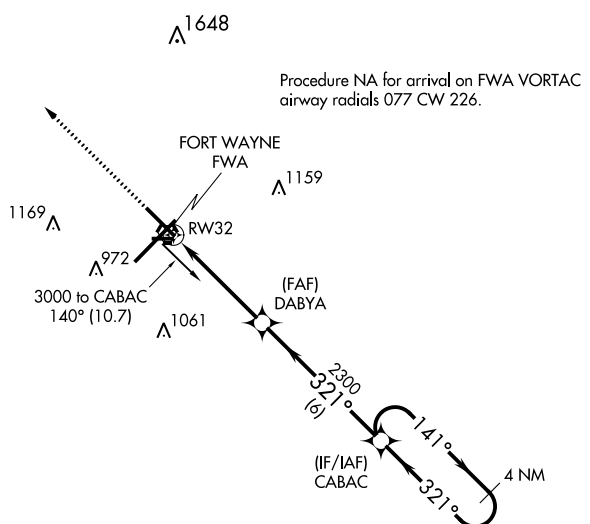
1648

Procedure NA for arrival on FWA VORTAC airway radials 077 CW 226.

FORT WAYNE
FWA

1159

1169

RW32

972

3000 to CABAC
140° (10.7)

(FAF)
DABYA

1061

2300
321°
(6)

141°

(IF/IAF)
CABAC

4 NM

321°